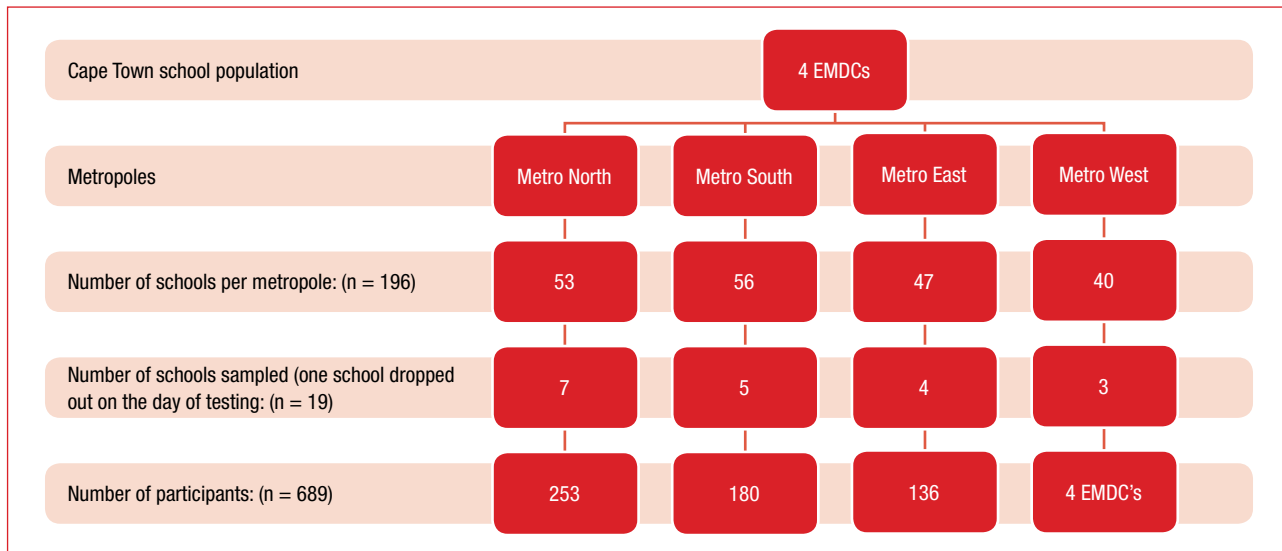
Cape Town school population

4 EMDCs

Metropoles

Metro North

Metro South

Metro East

Metro West

Number of schools per metropole: (n = 196)

53

56

47

40

Number of schools sampled (one school dropped out on the day of testing: (n = 19)

7

5

4

3

Number of participants: (n = 689)

253

180

136

4 EMDC's